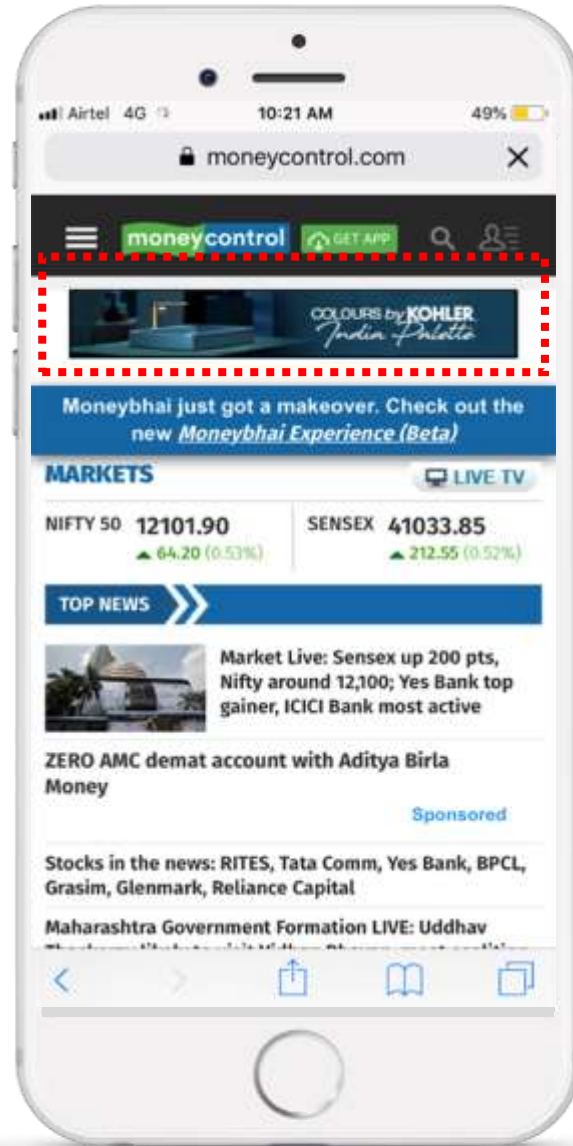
Airtel 4G 10:21 AM 49%

moneycontrol.com

moneycontrol GET APP

COLOURS by KOHLER India Palette

Moneybhai just got a makeover. Check out the new Moneybhai Experience (Beta)

MARKETS

LIVE TV

NIFTY 50 12101.90 ▲ 64.20 (0.53%)

SENSEX 41033.85 ▲ 212.55 (0.52%)

TOP NEWS

Market Live: Sensex up 200 pts, Nifty around 12,100; Yes Bank top gainer, ICICI Bank most active

ZERO AMC demat account with Aditya Birla Money

Sponsored

Stocks in the news: RITES, Tata Comm, Yes Bank, BPCL, Grasim, Glenmark, Reliance Capital

Maharashtra Government Formation LIVE: Uddhav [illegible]